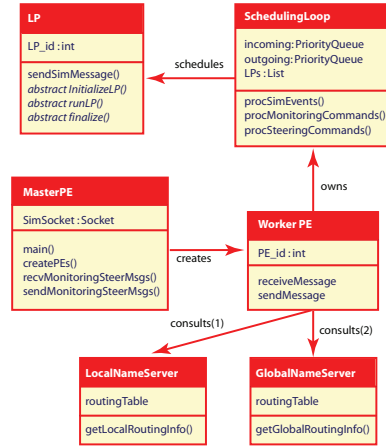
LP

LP_id : int

sendSimMessage()
abstract InitializeLP()
abstract runLP()
abstract finalize()

schedules

SchedulingLoop

incoming: PriorityQueue
outgoing: PriorityQueue
LPs : List

procSimEvents()
procMonitoringCommands()
procSteeringCommands()

owns

MasterPE

SimSocket : Socket

main()
createPEs()
recvMonitoringSteerMsgs()
sendMonitoringSteerMsgs()

creates

Worker PE

PE_id : int

receiveMessage
sendMessage

consults(1)

consults(2)

LocalNameServer

routingTable

getLocalRoutingInfo()

GlobalNameServer

routingTable

getGlobalRoutingInfo()